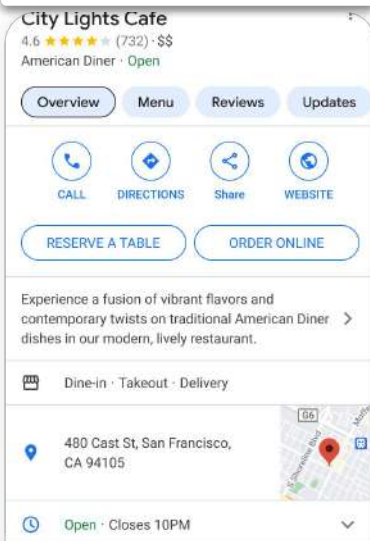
City Lights Cafe
4.6 ★★★★★ (732) · $$
American Diner · Open

Overview
Menu
Reviews
Updates

CALL
DIRECTIONS
Share
WEBSITE

RESERVE A TABLE
ORDER ONLINE

Experience a fusion of vibrant flavors and contemporary twists on traditional American Diner dishes in our modern, lively restaurant.

Dine-in · Takeout · Delivery

480 Cast St, San Francisco, CA 94105

G6

Open · Closes 10PM